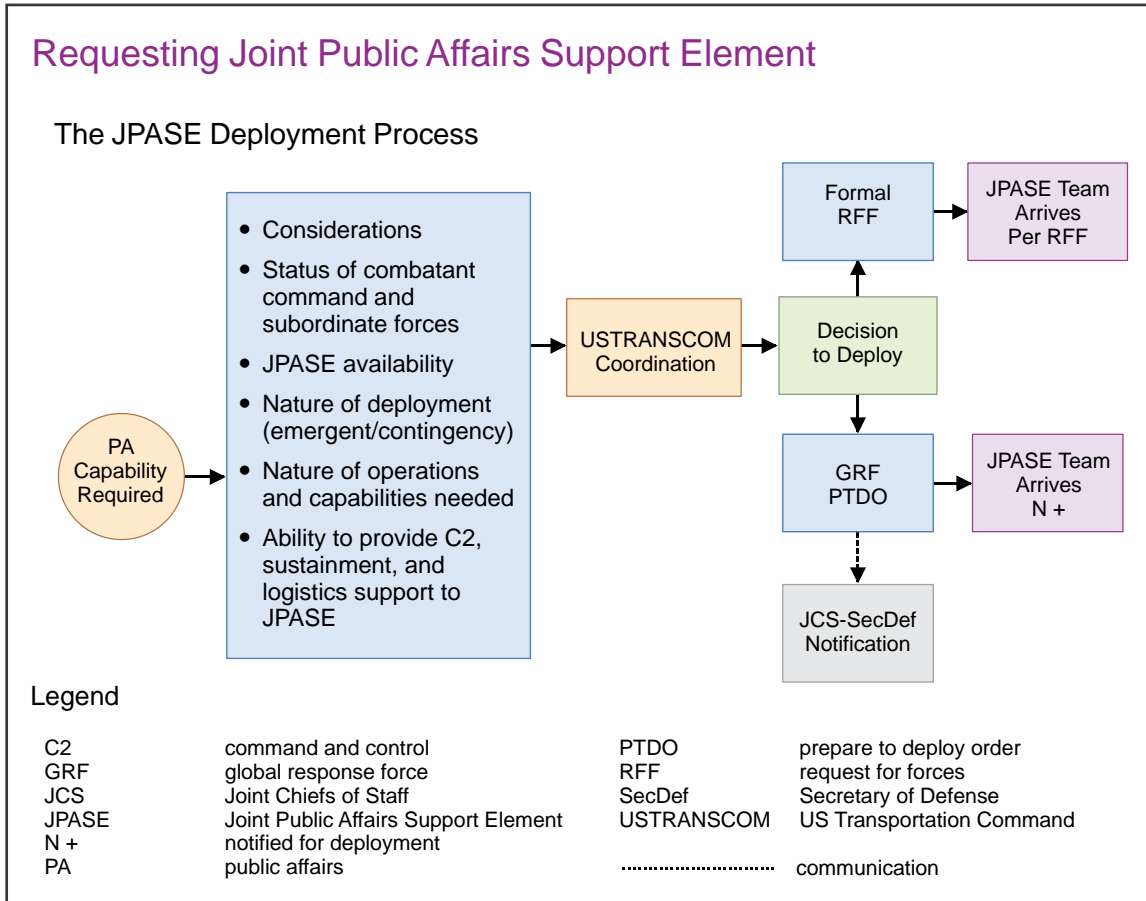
Requesting Joint Public Affairs Support Element

The JPASE Deployment Process

PA Capability Required

- Considerations
- Status of combatant command and subordinate forces
- JPASE availability
- Nature of deployment (emergent/contingency)
- Nature of operations and capabilities needed
- Ability to provide C2, sustainment, and logistics support to JPASE

USTRANSCOM Coordination

Decision to Deploy

Formal RFF

JPASE Team Arrives Per RFF

GRF PTDO

JPASE Team Arrives N +

JCS-SecDef Notification

Legend

| | | | |
|---|---|---|---|
| C2 | command and control | PTDO | prepare to deploy order |
| GRF | global response force | RFF | request for forces |
| JCS | Joint Chiefs of Staff | SecDef | Secretary of Defense |
| JPASE | Joint Public Affairs Support Element | USTRANSCOM | US Transportation Command |
| N + | notified for deployment | | |
| PA | public affairs | | communication |